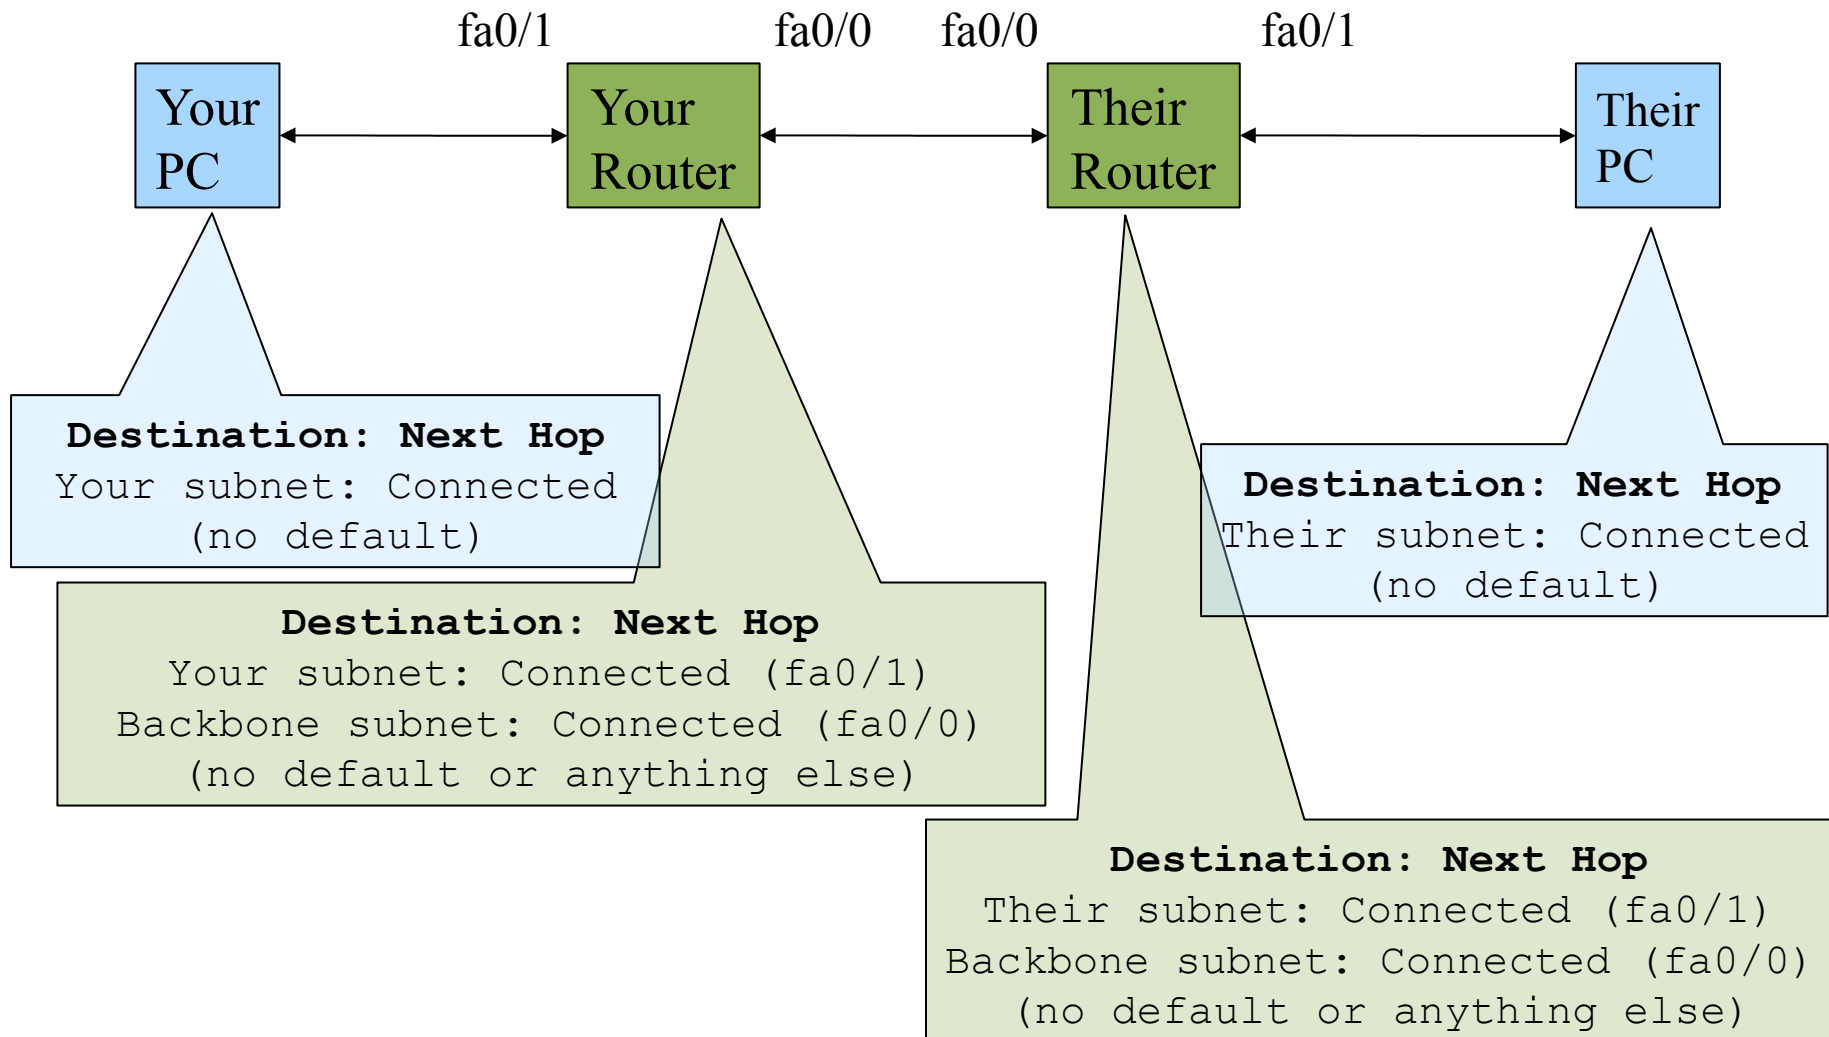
fa0/1 fa0/0 fa0/0 fa0/1

Your PC

Your Router

Their Router

Their PC

**Destination: Next Hop**
Your subnet: Connected
(no default)

**Destination: Next Hop**
Your subnet: Connected (fa0/1)
Backbone subnet: Connected (fa0/0)
(no default or anything else)

**Destination: Next Hop**
Their subnet: Connected
(no default)

**Destination: Next Hop**
Their subnet: Connected (fa0/1)
Backbone subnet: Connected (fa0/0)
(no default or anything else)